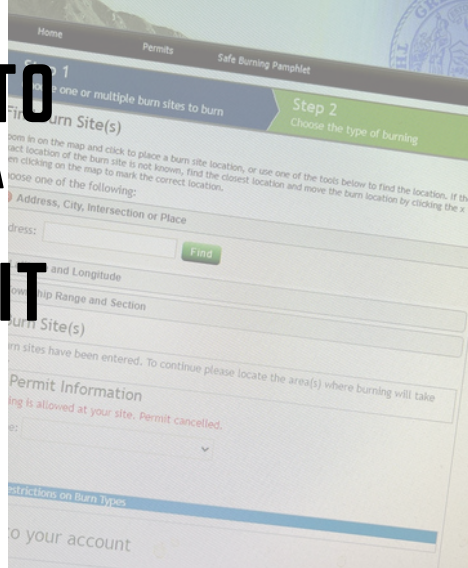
Home Permits Safe Burning Pamphlet

TO

Step 1
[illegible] one or multiple burn sites to burn

Step 2
Choose the type of burning

Fi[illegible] urn Site(s)

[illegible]oom in on the map and click to place a burn site location, or use one of the tools below to find the location. If th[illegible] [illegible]act location of the burn site is not known, find the closest location and move the burn location by clicking the x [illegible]en clicking on the map to mark the correct location.
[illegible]oose one of the following:

Address, City, Intersection or Place
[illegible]dress:
Find

IT

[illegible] and Longitude
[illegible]hip Range and Section

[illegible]urn Site(s)
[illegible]rn sites have been entered. To continue please locate the area(s) where burning will take

Permit Information
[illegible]ing is allowed at your site. Permit cancelled.
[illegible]e:

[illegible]strictions on Burn Types

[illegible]o your account